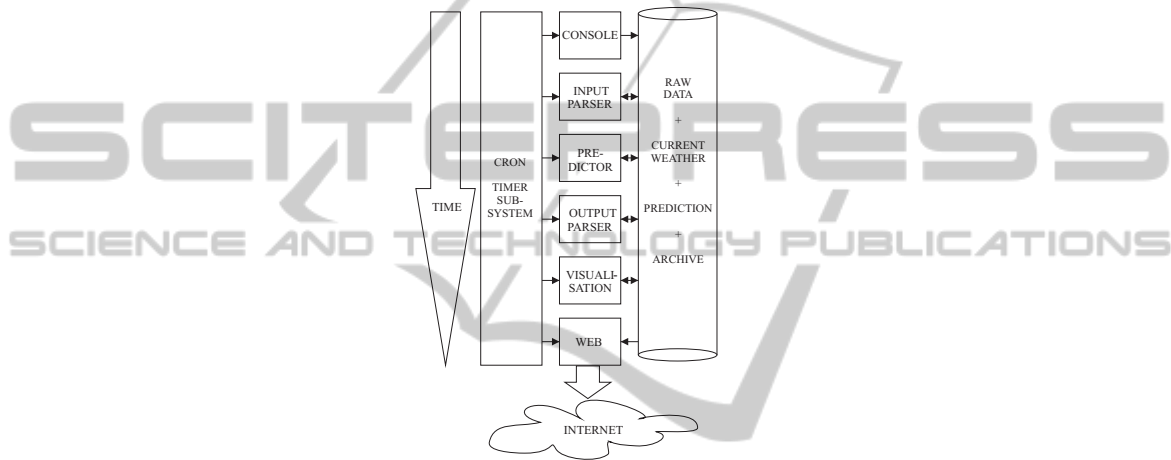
SCITEPRESS
SCIENCE AND TECHNOLOGY PUBLICATIONS

TIME

CRON TIMER SUB-SYSTEM

CONSOLE

INPUT PARSER

PRE-DICTOR

OUTPUT PARSER

VISUALI-SATION

WEB

RAW DATA
+
CURRENT WEATHER
+
PREDICTION
+
ARCHIVE

INTERNET